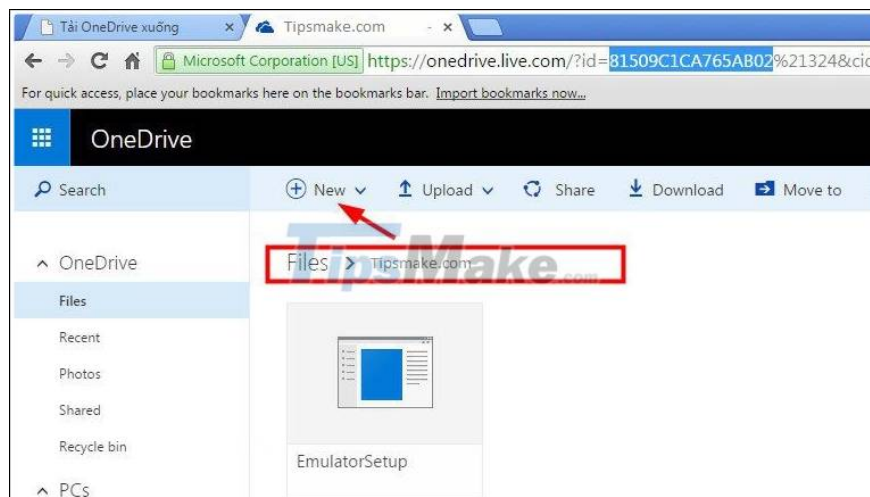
Tải OneDrive xuống ×
Tipsmake.com ×

Microsoft Corporation [US] https://onedrive.live.com/?id=81509C1CA765AB02%21324&cic

For quick access, place your bookmarks here on the bookmarks bar. Import bookmarks now...

OneDrive

Search

New Upload Share Download Move to

OneDrive
Files
Recent
Photos
Shared
Recycle bin
PCs

Files > Tipsmake.com

TipsMake.com

EmulatorSetup